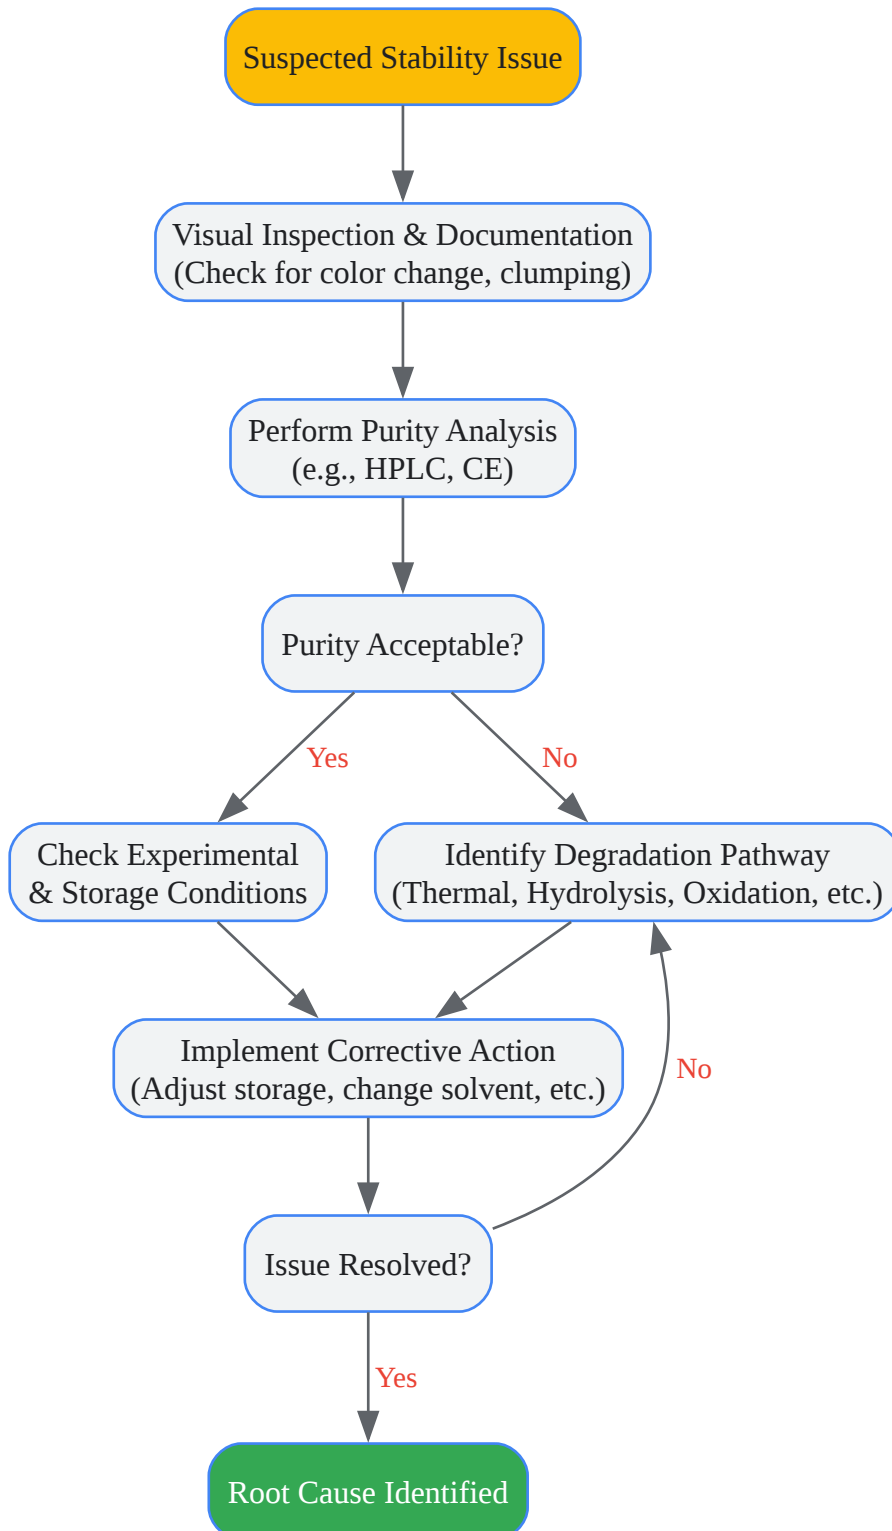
Suspected Stability Issue

Visual Inspection & Documentation
(Check for color change, clumping)

Perform Purity Analysis
(e.g., HPLC, CE)

Purity Acceptable?

Yes

No

Check Experimental
& Storage Conditions

Identify Degradation Pathway
(Thermal, Hydrolysis, Oxidation, etc.)

Implement Corrective Action
(Adjust storage, change solvent, etc.)

No

Issue Resolved?

Yes

Root Cause Identified